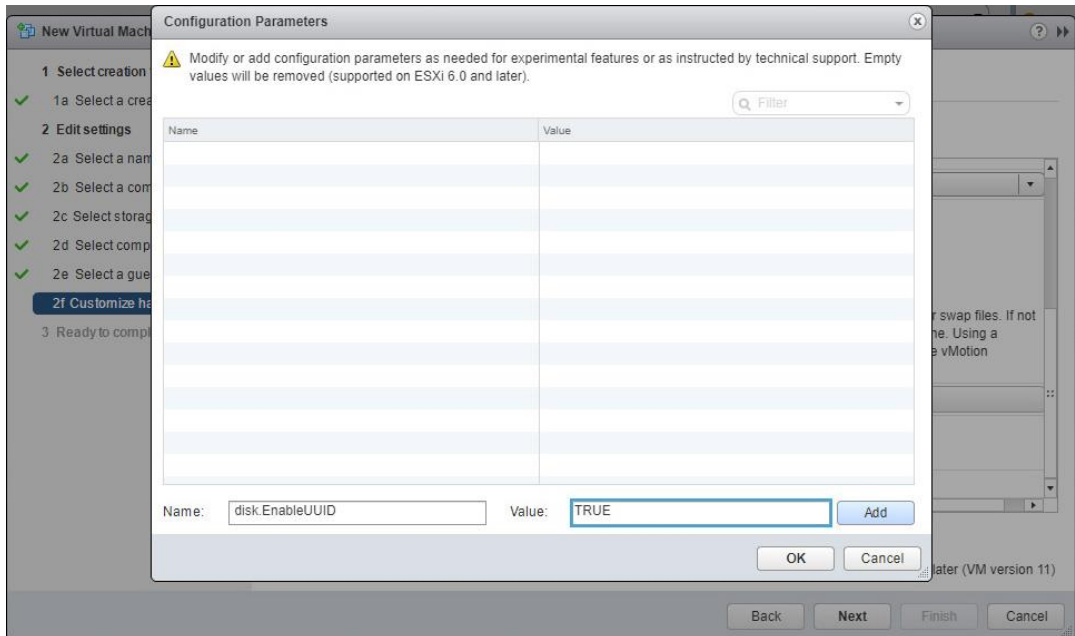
New Virtual Mach

1 Select creation
1a Select a crea
2 Edit settings
2a Select a nam
2b Select a com
2c Select storag
2d Select comp
2e Select a gue
2f Customize ha
3 Ready to compl

Configuration Parameters

Modify or add configuration parameters as needed for experimental features or as instructed by technical support. Empty values will be removed (supported on ESXi 6.0 and later).

Filter

| Name | Value |
|---|---|

Name: disk.EnableUUID
Value: TRUE
Add

OK
Cancel

r swap files. If not
ne. Using a
e vMotion

later (VM version 11)

Back
Next
Finish
Cancel